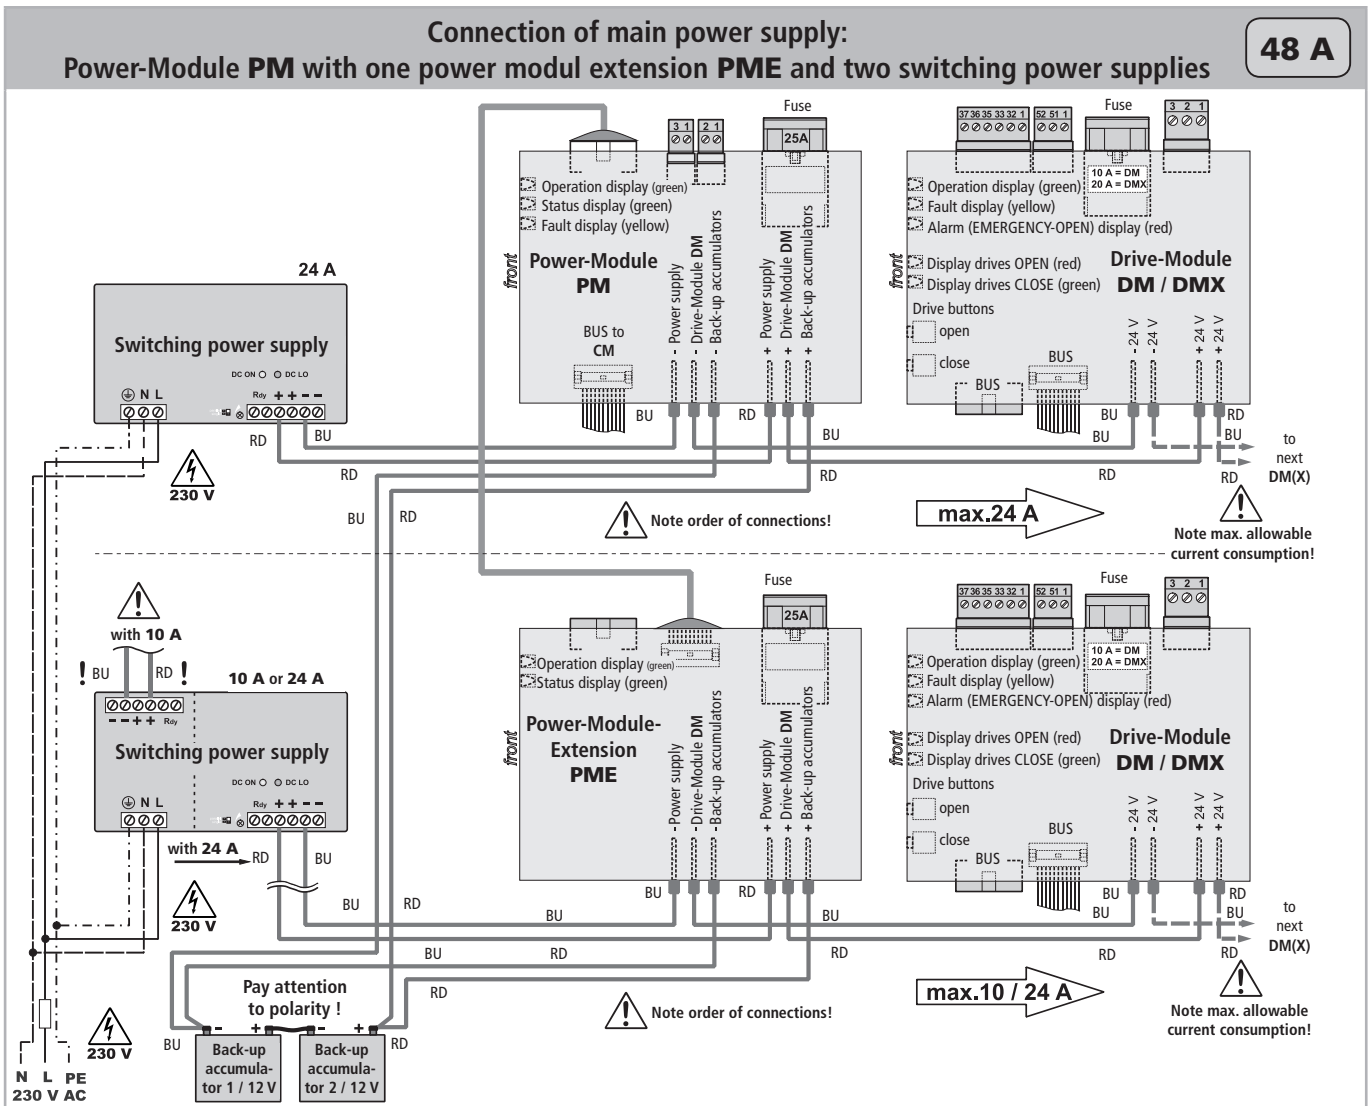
Connection of main power supply:
Power-Module PM with one power modul extension PME and two switching power supplies

48 A

Fuse
25A
3 1
2 1
Operation display (green)
Status display (green)
Fault display (yellow)
front
Power-Module
PM
BUS to
CM
- Power supply
- Drive-Module DM
- Back-up accumulators
+ Power supply
+ Drive-Module DM
+ Back-up accumulators

Fuse
37 36 35 33 32 1
52 51 1
10 A = DM
20 A = DMX
3 2 1
Operation display (green)
Fault display (yellow)
Alarm (EMERGENCY-OPEN) display (red)
front
Display drives OPEN (red)
Display drives CLOSE (green)
Drive-Module
DM / DMX
Drive buttons
open
close
BUS
BUS
- 24 V
- 24 V
+ 24 V
+ 24 V

24 A
Switching power supply
DC ON DC LO
N L
Rdy + + - -
RD
BU
230 V
BU
RD
BU
RD
RD
BU
RD
BU
BU
RD
RD
BU
RD
to
next
DM(X)
RD
BU
Note order of connections!
max.24 A
Note max. allowable current consumption!

with 10 A
! BU RD !
- - + + Rdy
10 A or 24 A
Switching power supply
DC ON DC LO
N L
Rdy + + - -
with 24 A RD
BU
230 V

Fuse
25A
Operation display (green)
Status display (green)
front
Power-Module-
Extension
PME
- Power supply
- Drive-Module DM
- Back-up accumulators
+ Power supply
+ Drive-Module DM
+ Back-up accumulators

Fuse
37 36 35 33 32 1
52 51 1
10 A = DM
20 A = DMX
3 2 1
Operation display (green)
Fault display (yellow)
Alarm (EMERGENCY-OPEN) display (red)
front
Display drives OPEN (red)
Display drives CLOSE (green)
Drive-Module
DM / DMX
Drive buttons
open
close
BUS
BUS
- 24 V
- 24 V
+ 24 V
+ 24 V

BU
RD
BU
RD
BU
RD
BU
BU
RD
BU
RD
BU
RD
RD
BU
RD
to
next
DM(X)
RD
Pay attention
to polarity !
Note order of connections!
max.10 / 24 A
Note max. allowable current consumption!
230 V
BU
RD
Back-up accumulator 1 / 12 V
Back-up accumulator 2 / 12 V
N L PE
230 V AC